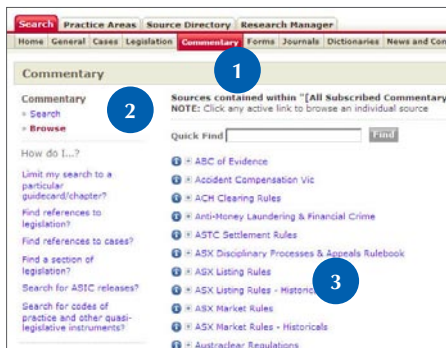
Search | Practice Areas | Source Directory | Research Manager

Home | General | Cases | Legislation | Commentary | Forms | Journals | Dictionaries | News and Con

Commentary

1

Commentary
» Search
» Browse

2

Sources contained within "[All Subscribed Commentary
NOTE: Click any active link to browse an individual source

Quick Find [ ] Find

How do I...?

Limit my search to a particular guidecard/chapter?

Find references to legislation?

Find references to cases?

Find a section of legislation?

Search for ABIC releases?

Search for codes of practice and other quasi-legislative instruments?

ABC of Evidence
Accident Compensation Vic
ACH Clearing Rules
Anti-Money Laundering & Financial Crime
ASTC Settlement Rules
ASX Disciplinary Processes & Appeals Rulebook
ASX Listing Rules
ASX Listing Rules - Historicals
ASX Market Rules
ASX Market Rules - Historicals
Austraclear Regulations

3